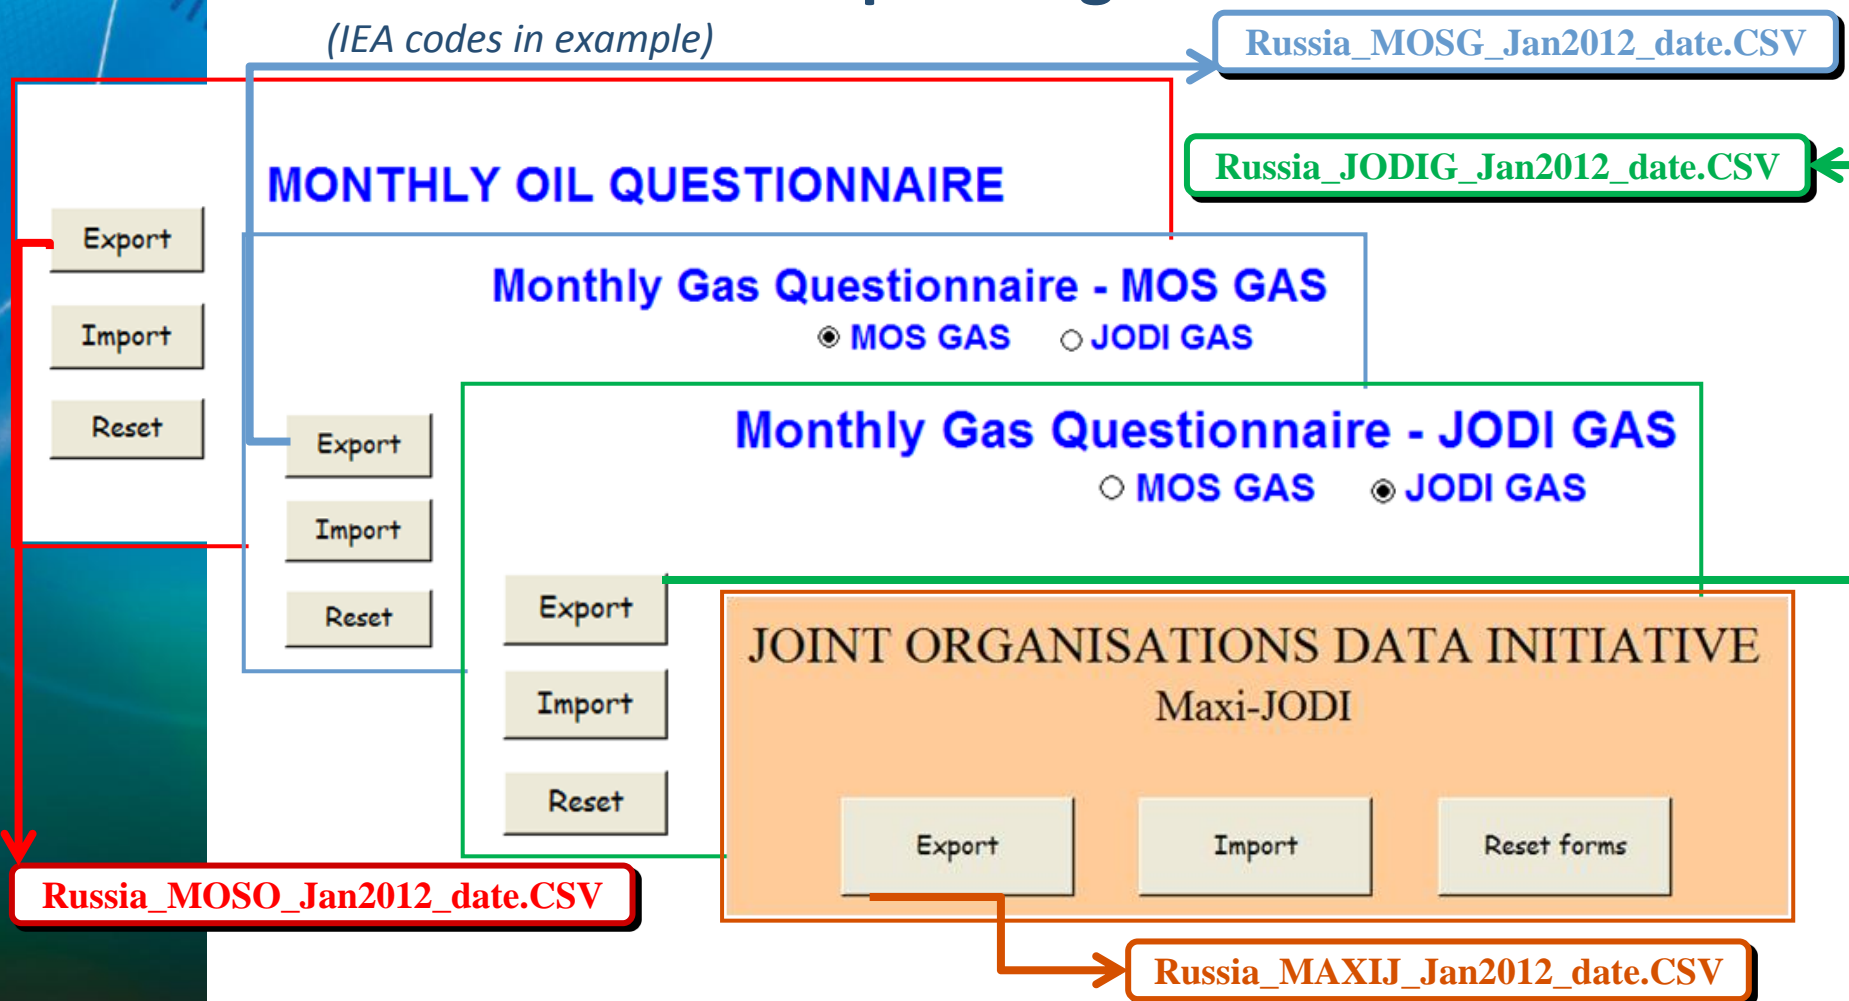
(IEA codes in example)

Russia_MOSG_Jan2012_date.CSV

Russia_JODIG_Jan2012_date.CSV

MONTHLY OIL QUESTIONNAIRE

Export

Import

Reset

Monthly Gas Questionnaire - MOS GAS

MOS GAS JODI GAS

Export

Import

Reset

Monthly Gas Questionnaire - JODI GAS

MOS GAS JODI GAS

Export

Import

Reset

JOINT ORGANISATIONS DATA INITIATIVE

Maxi-JODI

Export

Import

Reset forms

Russia_MOSO_Jan2012_date.CSV

Russia_MAXIJ_Jan2012_date.CSV